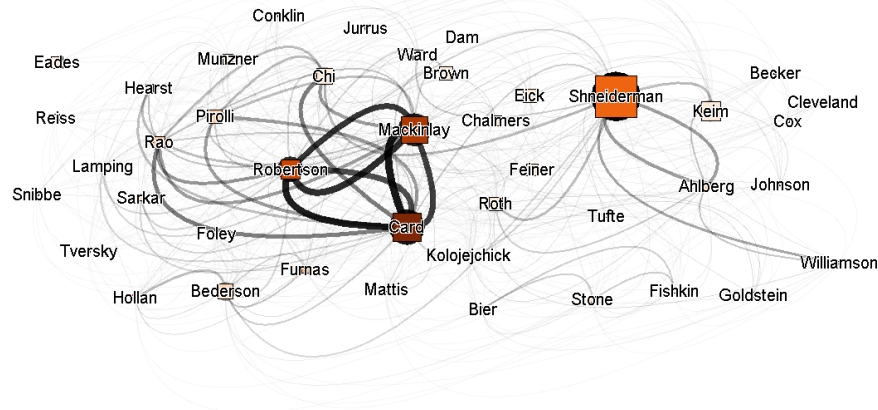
Conklin
Jurrus
Dam
Eades
Munzner
Ward
Chi
Brown
Becker
Hearst
Eick
Shneiderman
Cleveland
Reiss
Pirolli
Keim
Mackinlay
Chalmers
Cox
Rao
Lamping
Robertson
Feiner
Snibbe
Sarkar
Ahlberg
Johnson
Roth
Tufte
Card
Foley
Tversky
Kolojejchick
Williamson
Furnas
Mattis
Hollan
Bederson
Fishkin
Goldstein
Stone
Bier